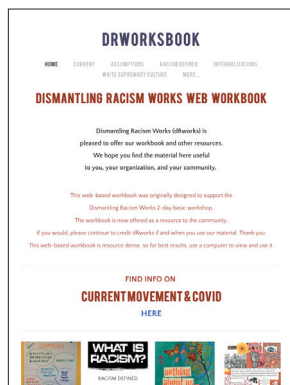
DRWORKSBOOK

HOME CURRENT ASSUMPTIONS RACISMDEFINED INTERNALIZATIONS WHITE SUPREMACY CULTURE MORE...

DISMANTLING RACISM WORKS WEB WORKBOOK

Dismantling Racism Works (dRworks) is pleased to offer our workbook and other resources. We hope you find the material here useful to you, your organization, and your community.

This web-based workbook was originally designed to support the Dismantling Racism Works 2-day basic workshop. The workbook is now offered as a resource to the community. If you would, please continue to credit dRworks if and when you use our material. Thank you. This web-based workbook is resource dense, so for best results, use a computer to view and use it.

FIND INFO ON

CURRENT MOVEMENT & COVID

HERE

WHAT IS RACISM?

RACISM DEFINED

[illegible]